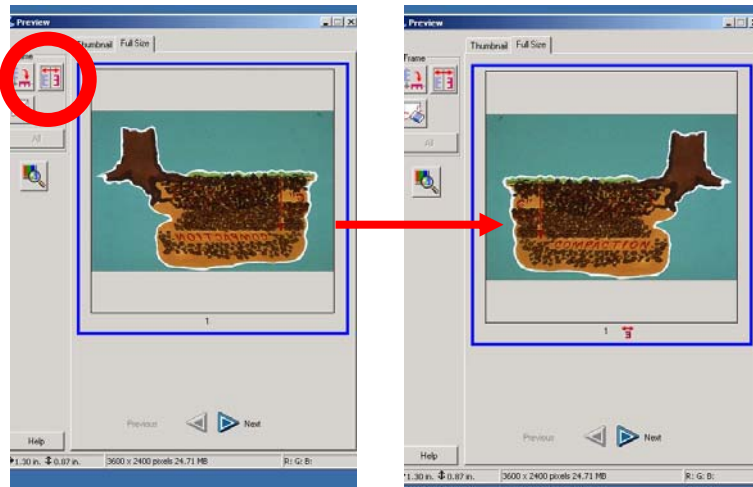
Preview

Thumbnail Full Size

rame

All

1

Previous Next

Help

1.30 in. 0.87 in. 3600 x 2400 pixels 24.71 MB R: G: B:

Preview

Thumbnail Full Size

Frame

All

COMPACTION

1

Previous Next

Help

1.30 in. 0.87 in. 3600 x 2400 pixels 24.71 MB R: G: B: